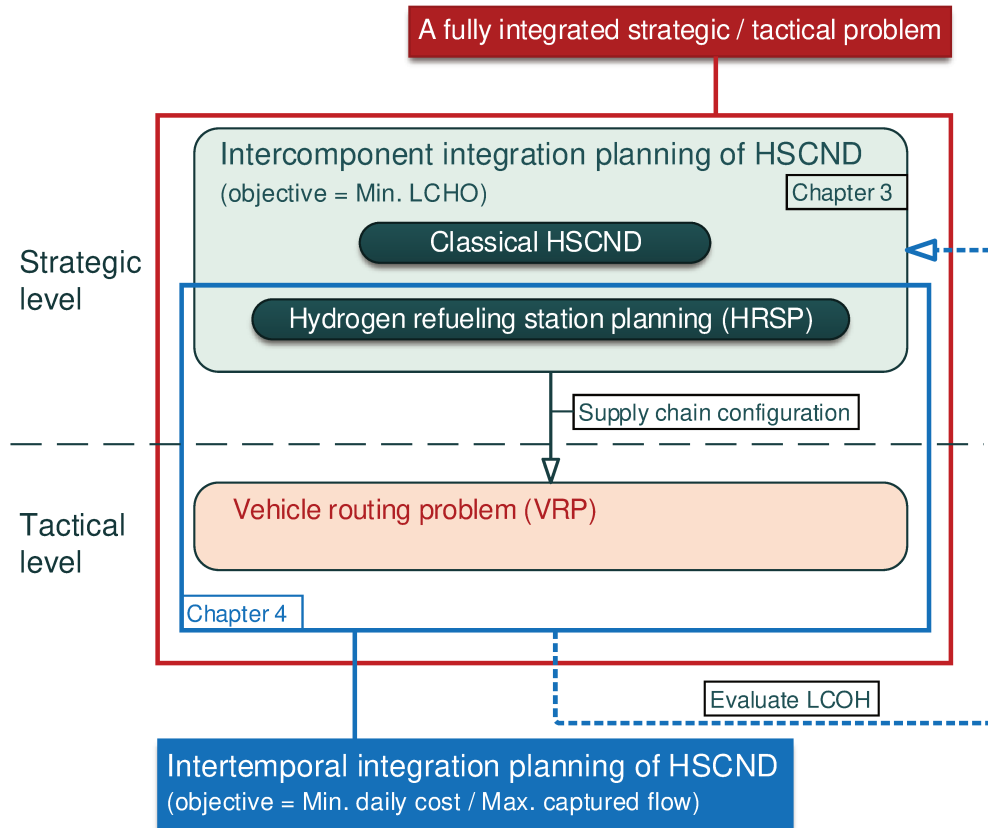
A fully integrated strategic / tactical problem

Strategic level

Intercomponent integration planning of HSCND
(objective = Min. LCHO)

Chapter 3

Classical HSCND

Hydrogen refueling station planning (HRSP)

Supply chain configuration

Tactical level

Vehicle routing problem (VRP)

Chapter 4

Evaluate LCOH

Intertemporal integration planning of HSCND
(objective = Min. daily cost / Max. captured flow)